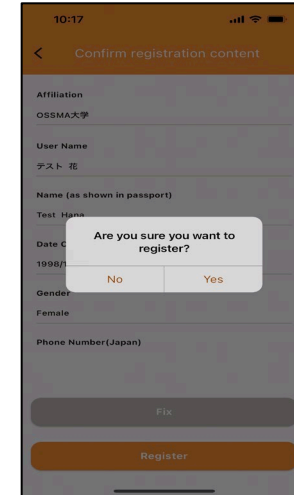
10:17

<

Confirm registration content

Affiliation

OSSMA大学

User Name

テスト 花

Name (as shown in passport)

Test Hana

Date C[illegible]

1998/1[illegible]

Are you sure you want to register?

No

Yes

Gender

Female

Phone Number(Japan)

Fix

Register